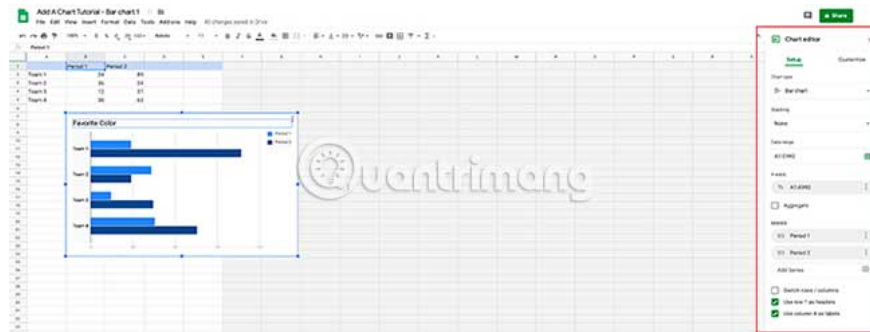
Add A Chart Tutorial - Bar chart 1

File Edit View Insert Format Data Tools Add-ons Help All changes saved in Drive

Share

Period 1

| | A | B | C |
|---|---|---|---|
| 1 | | Period 1 | Period 2 |
| 2 | Team 1 | 24 | 85 |
| 3 | Team 2 | 35 | 24 |
| 4 | Team 3 | 12 | 37 |
| 5 | Team 4 | 30 | 63 |

Favorite Color

Period 1
Period 2

Team 1
Team 2
Team 3
Team 4

Chart editor

Setup
Customize

Chart type
Bar chart

Stacking
None

Data range
A1:C5

X-AXIS
A1:A5

Aggregate

SERIES
Period 1
Period 2

Add Series

Switch rows / columns
Use row 1 as headers
Use column A as labels

Quantrimang